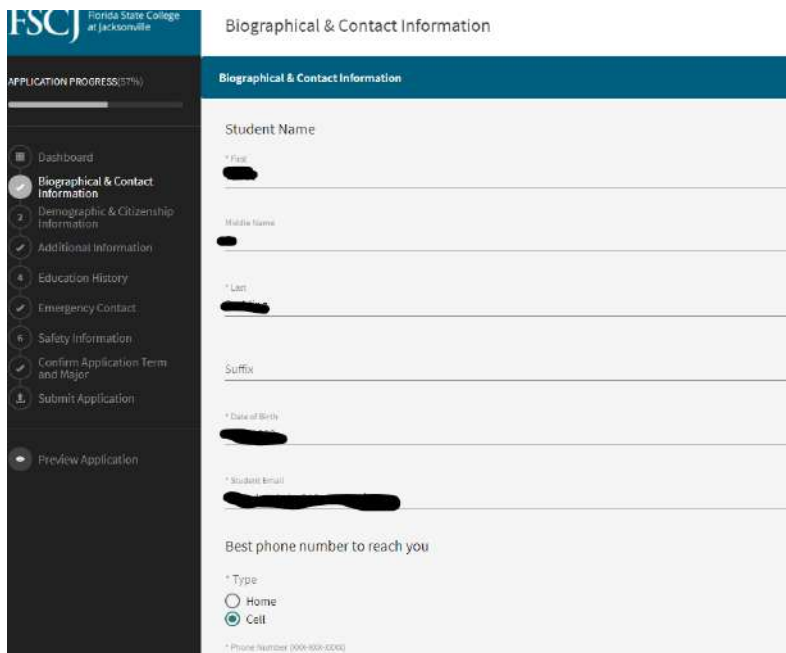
FSCJ Florida State College at Jacksonville

Biographical & Contact Information

APPLICATION PROGRESS(57%)

Dashboard
Biographical & Contact Information
Demographic & Citizenship Information
Additional Information
Education History
Emergency Contact
Safety Information
Confirm Application Term and Major
Submit Application

Preview Application

Biographical & Contact Information

Student Name

* First

Middle Name

* Last

Suffix

* Date of Birth

* Student Email

Best phone number to reach you

* Type
Home
Cell

* Phone Number (XXX-XXX-XXXX)